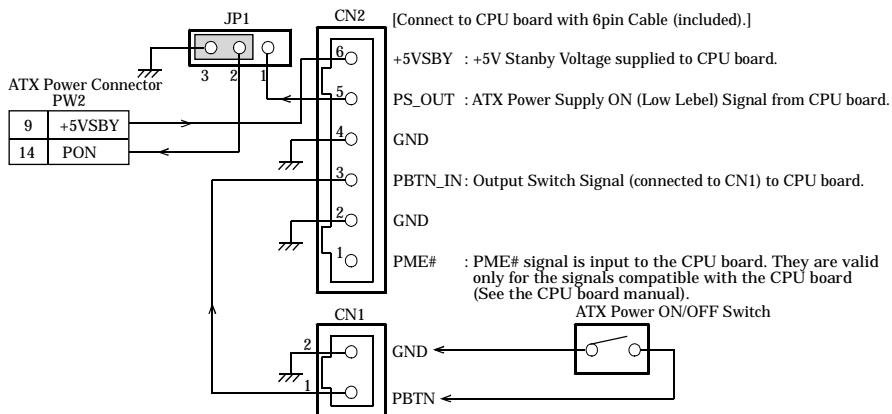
JP1

3 2 1

CN2

[Connect to CPU board with 6pin Cable (included).]

ATX Power Connector
PW2

| 9 | +5VSBY |
|---|---|
| 14 | PON |

6

+5VSBY : +5V Stanby Voltage supplied to CPU board.

5

PS_OUT : ATX Power Supply ON (Low Lebel) Signal from CPU board.

4

GND

3

PBTN_IN: Output Switch Signal (connected to CN1) to CPU board.

2

GND

1

PME# : PME# signal is input to the CPU board. They are valid only for the signals compatible with the CPU board (See the CPU board manual).

CN1

ATX Power ON/OFF Switch

2

GND

1

PBTN